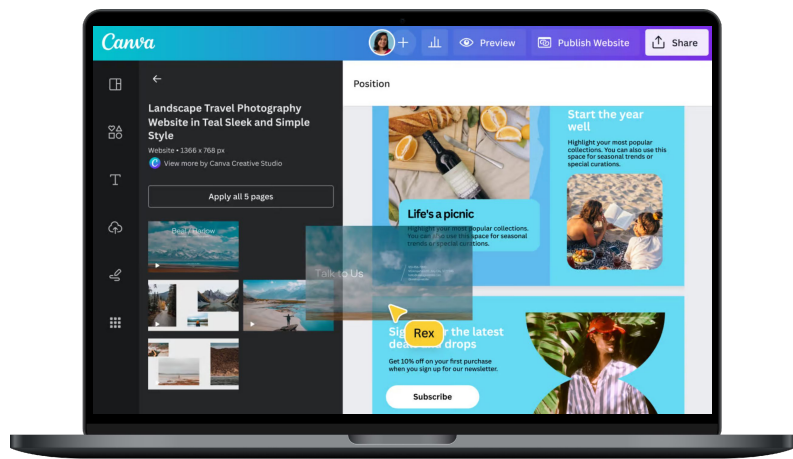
Canva

Preview

Publish Website

Share

Landscape Travel Photography Website in Teal Sleek and Simple Style

Website • 1366 x 768 px

View more by Canva Creative Studio

Apply all 5 pages

Position

Start the year well

Highlight your most popular collections. You can also use this space for seasonal trends or special curations.

Life's a picnic

Highlight your most popular collections. You can also use this space for seasonal trends or special curations.

Talk to Us

Sig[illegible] r the latest dea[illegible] drops

Rex

Get 10% off on your first purchase when you sign up for our newsletter.

Subscribe